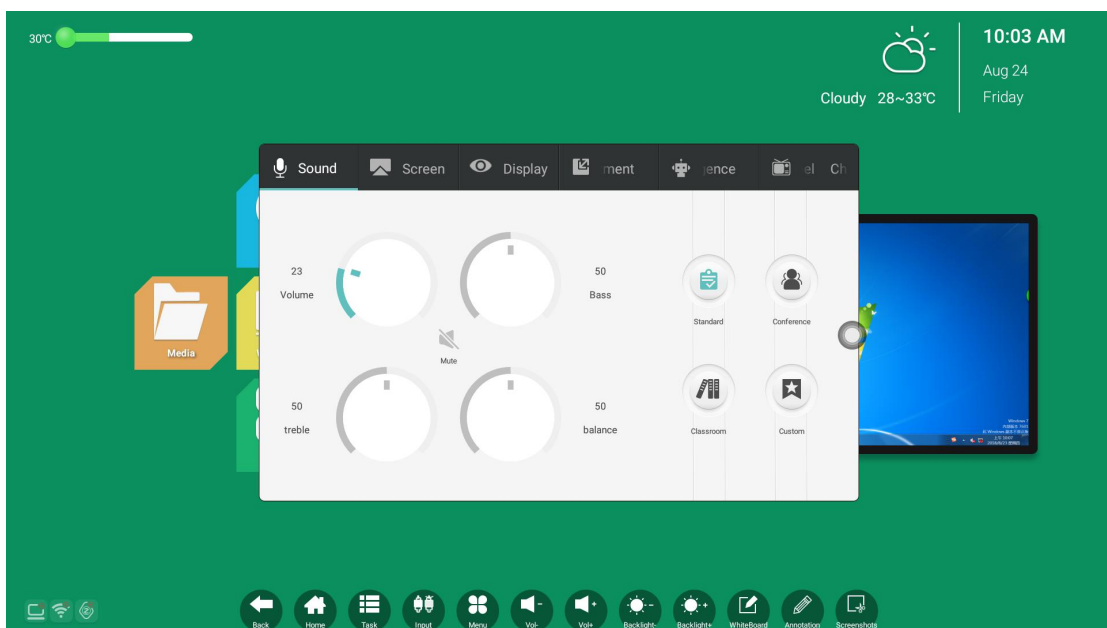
30℃

10:03 AM
Aug 24
Friday
Cloudy 28~33℃

Sound
Screen
Display
ment
gence
el Ch

23
Volume
50
Bass
Mute
50
treble
50
balance

Standard
Conference
Classroom
Custom

Media

Back
Home
Task
Input
Menu
Vol-
Vol+
Backlight-
Backlight+
WhiteBoard
Annotation
Screenshots